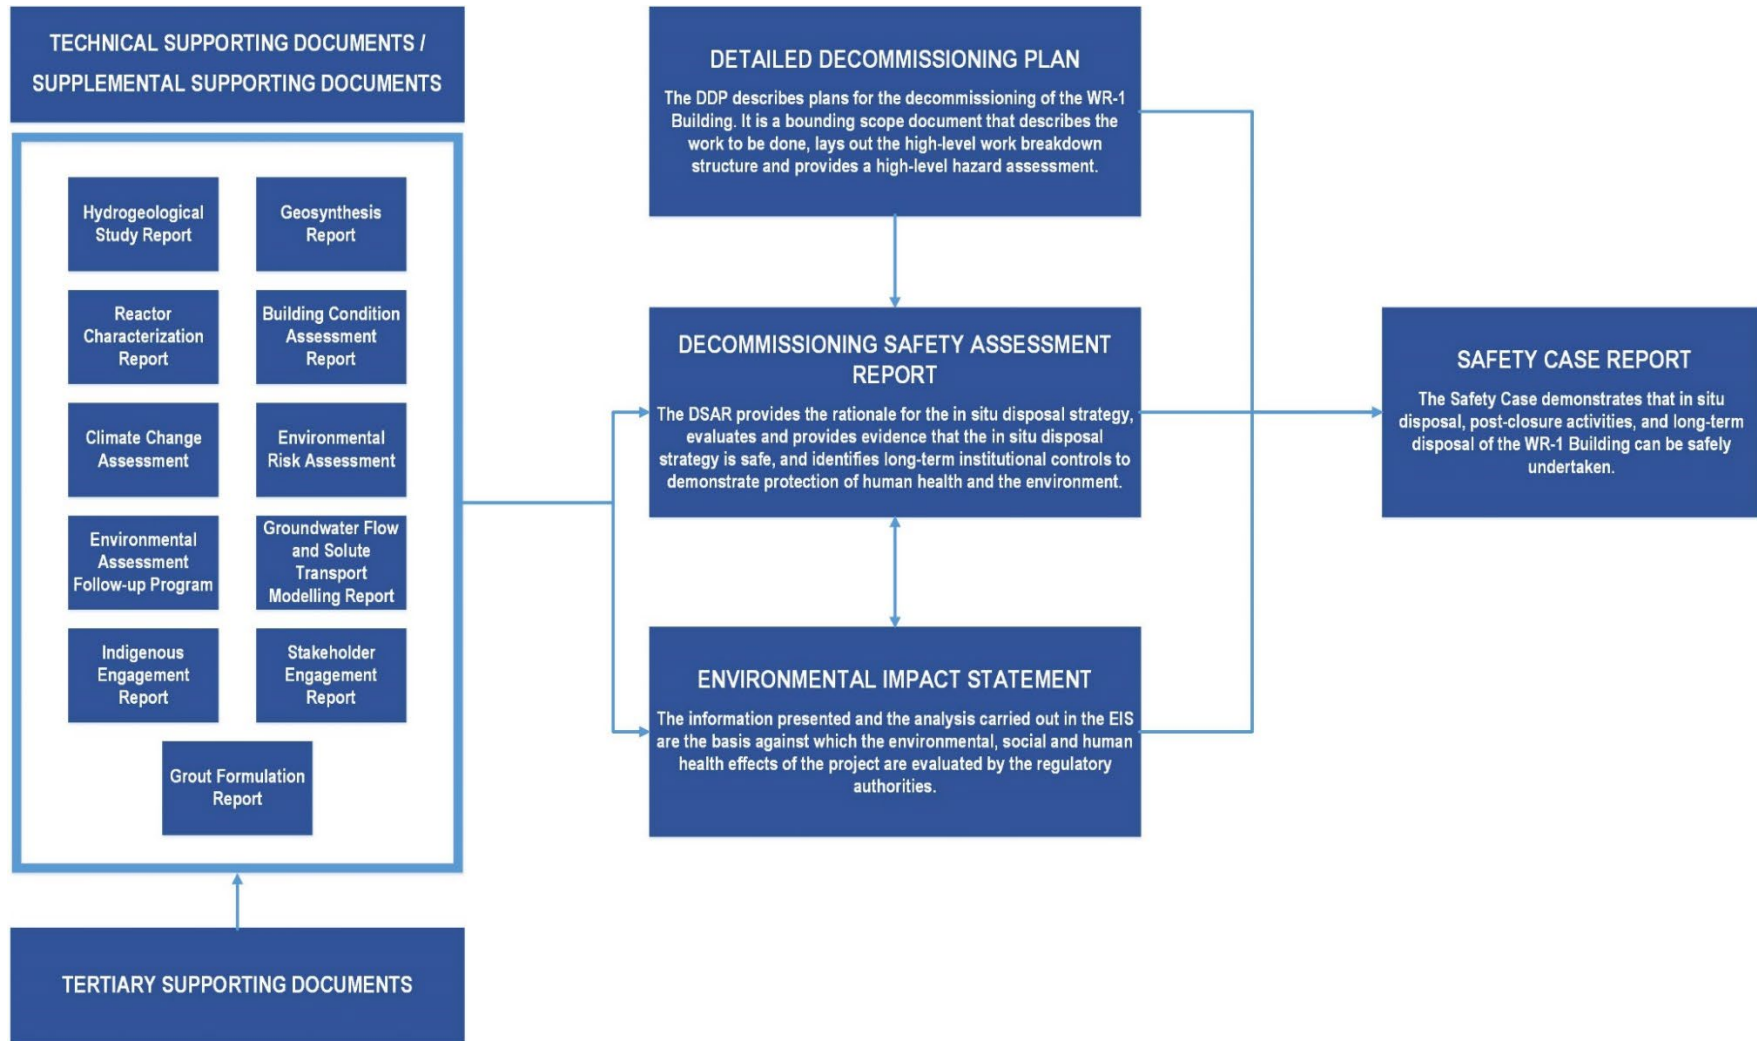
TECHNICAL SUPPORTING DOCUMENTS / SUPPLEMENTAL SUPPORTING DOCUMENTS

Hydrogeological Study Report

Geosynthesis Report

Reactor Characterization Report

Building Condition Assessment Report

Climate Change Assessment

Environmental Risk Assessment

Environmental Assessment Follow-up Program

Groundwater Flow and Solute Transport Modelling Report

Indigenous Engagement Report

Stakeholder Engagement Report

Grout Formulation Report

TERTIARY SUPPORTING DOCUMENTS

DETAILED DECOMMISSIONING PLAN

The DDP describes plans for the decommissioning of the WR-1 Building. It is a bounding scope document that describes the work to be done, lays out the high-level work breakdown structure and provides a high-level hazard assessment.

DECOMMISSIONING SAFETY ASSESSMENT REPORT

The DSAR provides the rationale for the in situ disposal strategy, evaluates and provides evidence that the in situ disposal strategy is safe, and identifies long-term institutional controls to demonstrate protection of human health and the environment.

ENVIRONMENTAL IMPACT STATEMENT

The information presented and the analysis carried out in the EIS are the basis against which the environmental, social and human health effects of the project are evaluated by the regulatory authorities.

SAFETY CASE REPORT

The Safety Case demonstrates that in situ disposal, post-closure activities, and long-term disposal of the WR-1 Building can be safely undertaken.